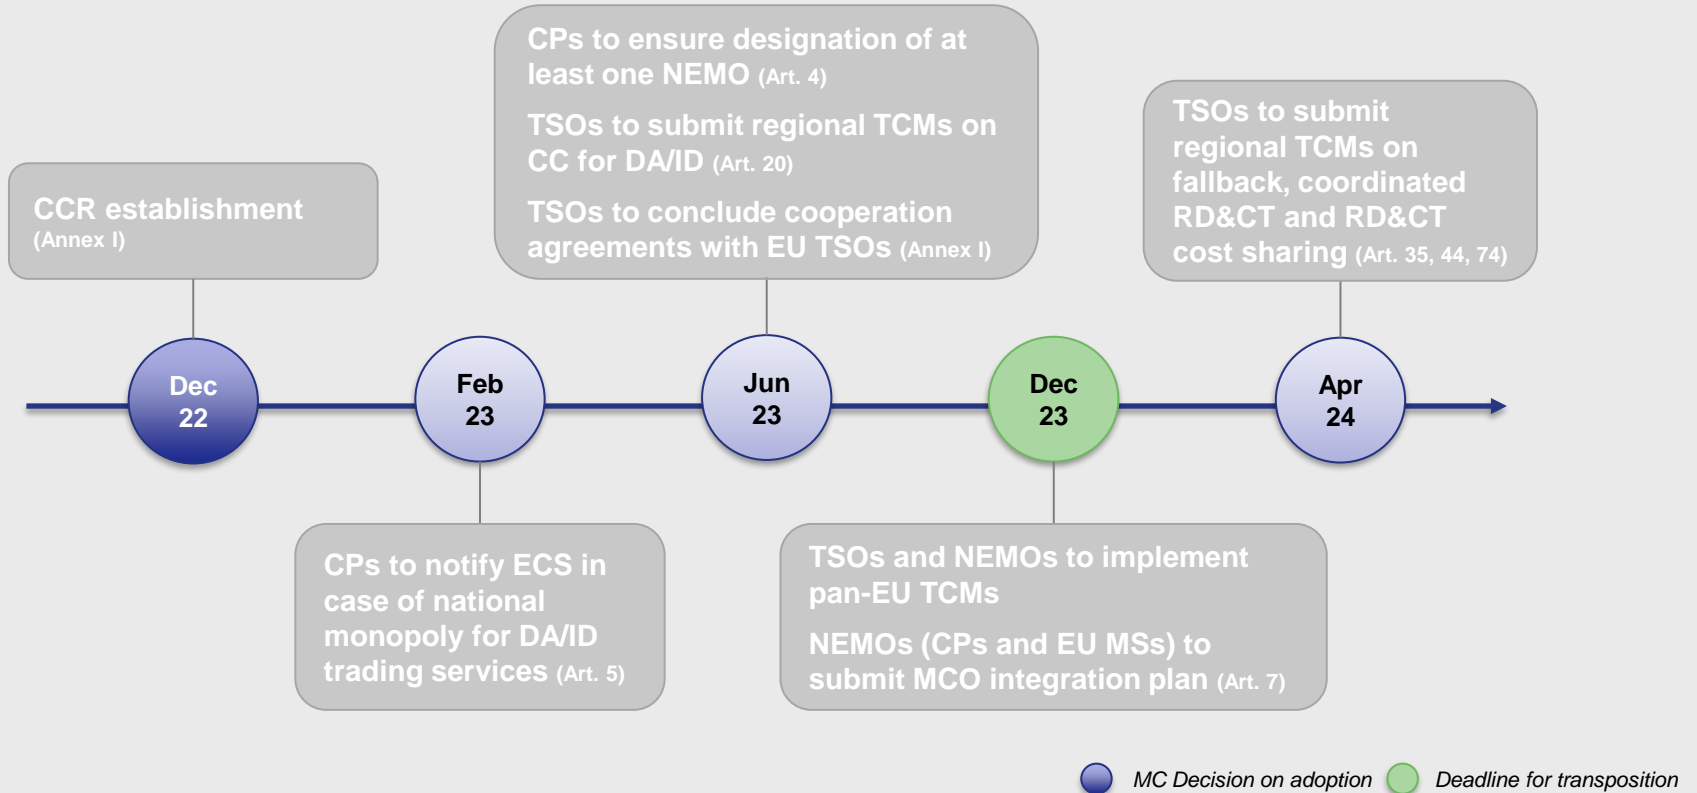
CPs to ensure designation of at least one NEMO (Art. 4)

TSOs to submit regional TCMs on CC for DA/ID (Art. 20)

TSOs to conclude cooperation agreements with EU TSOs (Annex I)

TSOs to submit regional TCMs on fallback, coordinated RD&CT and RD&CT cost sharing (Art. 35, 44, 74)

CCR establishment (Annex I)

Dec 22

Feb 23

Jun 23

Dec 23

Apr 24

CPs to notify ECS in case of national monopoly for DA/ID trading services (Art. 5)

TSOs and NEMOs to implement pan-EU TCMs

NEMOs (CPs and EU MSs) to submit MCO integration plan (Art. 7)

MC Decision on adoption

Deadline for transposition